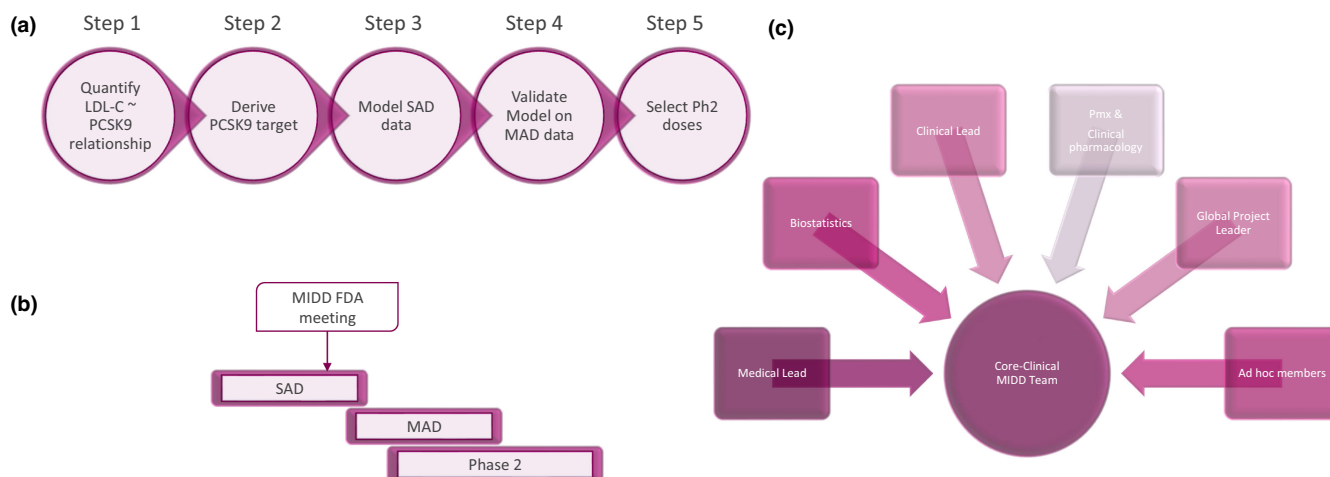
(a)

Step 1

Step 2

Step 3

Step 4

Step 5

Quantify LDL-C ~ PCSK9 relationship

Derive PCSK9 target

Model SAD data

Validate Model on MAD data

Select Ph2 doses

(b)

MIDD FDA meeting

SAD

MAD

Phase 2

(c)

Clinical Lead

Pmx & Clinical pharmacology

Biostatistics

Global Project Leader

Medical Lead

Core-Clinical MIDD Team

Ad hoc members